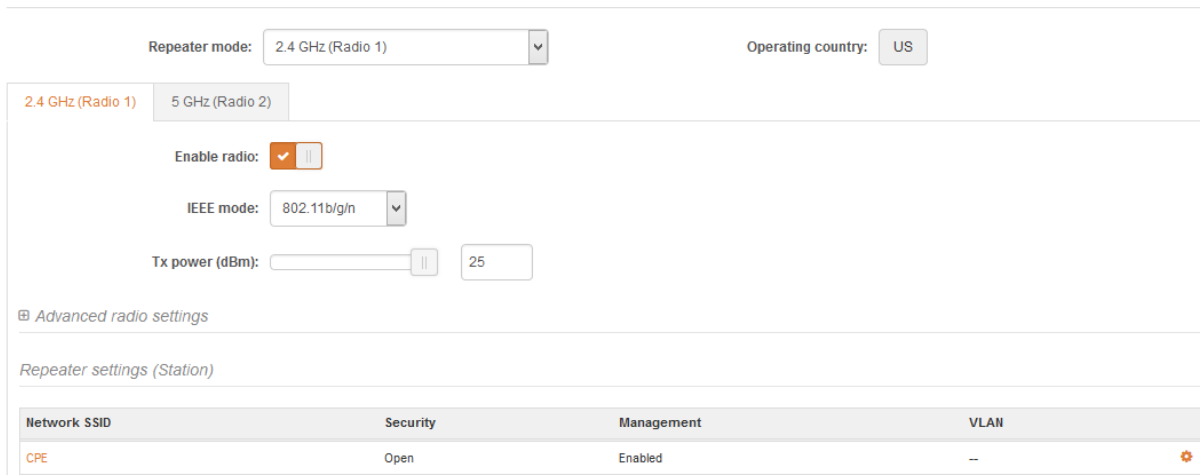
Repeater mode: 2.4 GHz (Radio 1)

Operating country: US

2.4 GHz (Radio 1) 5 GHz (Radio 2)

Enable radio:

IEEE mode: 802.11b/g/n

Tx power (dBm): 25

⊞ Advanced radio settings

Repeater settings (Station)

| Network SSID | Security | Management | VLAN |
|---|---|---|---|
| CPE | Open | Enabled | -- |